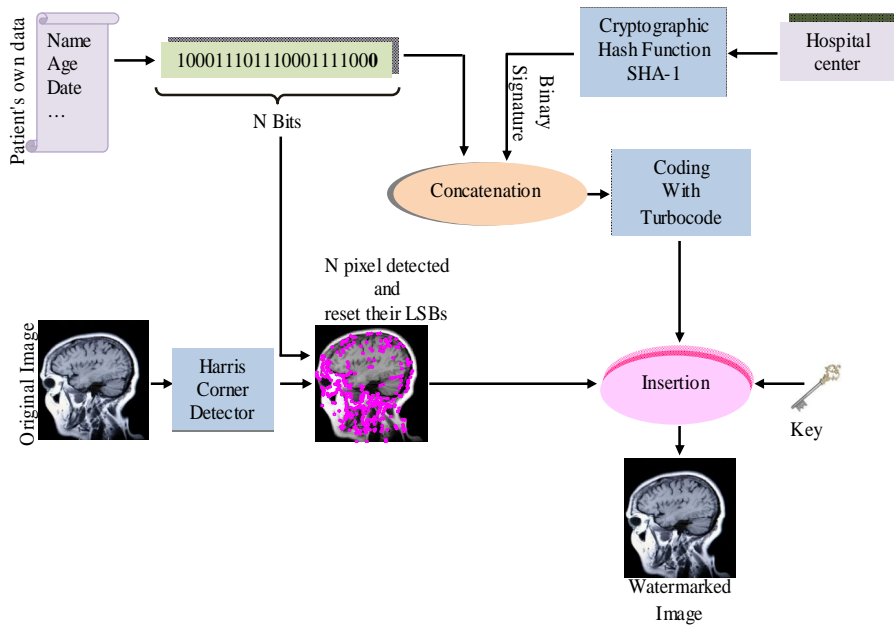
Patient's own data

Name
Age
Date
...

100011101110001111000

N Bits

Cryptographic Hash Function SHA-1

Hospital center

Binary Signature

Concatenation

Coding With Turbocode

N pixel detected and reset their LSBs

Original Image

Harris Corner Detector

Insertion

Key

Watermarked Image